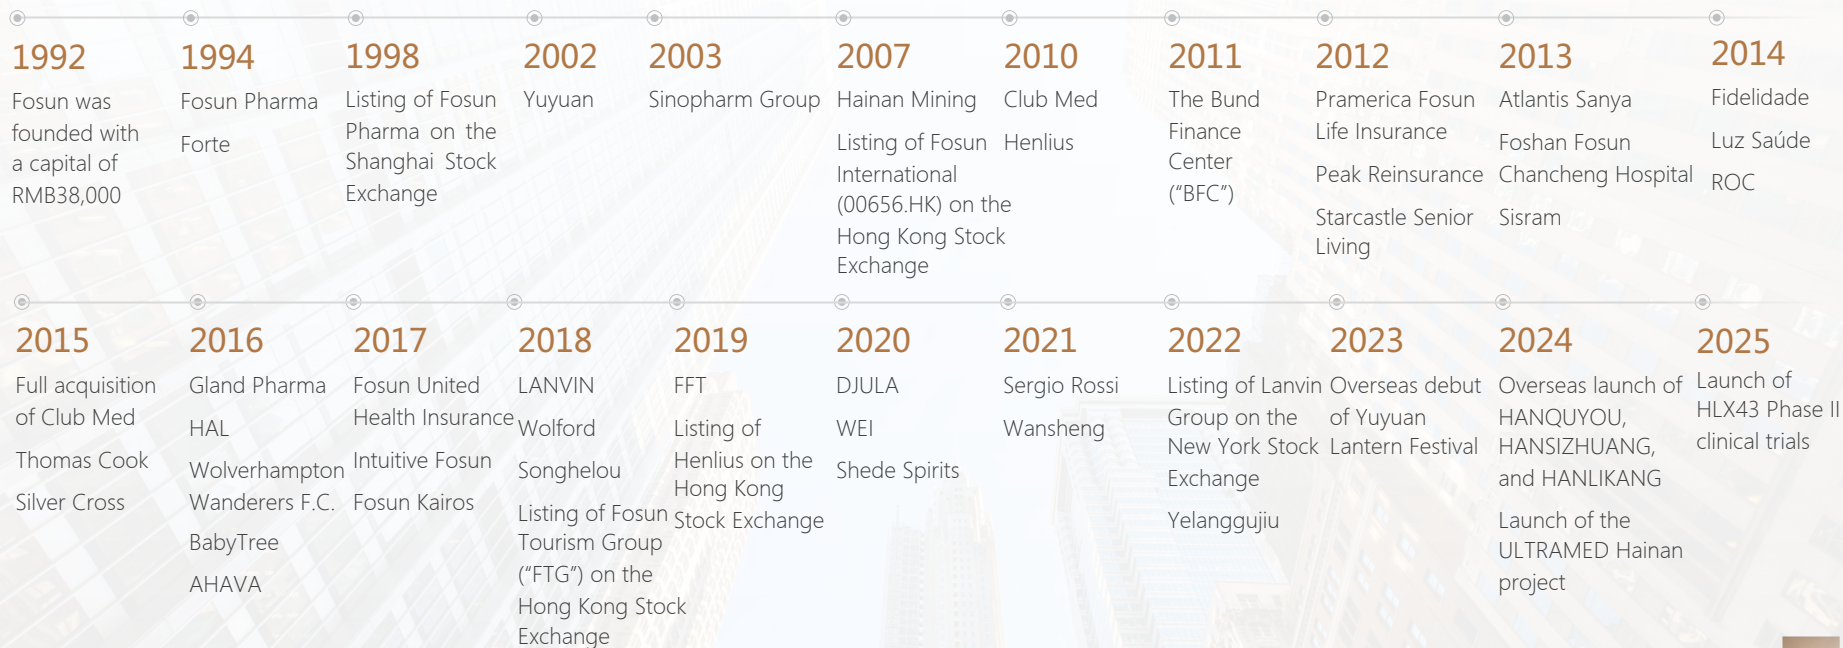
1992
Fosun was founded with a capital of RMB38,000

1994
Fosun Pharma

Forte

1998
Listing of Fosun Pharma on the Shanghai Stock Exchange

2002
Yuyuan

2003
Sinopharm Group

2007
Hainan Mining

Listing of Fosun International (00656.HK) on the Hong Kong Stock Exchange

2010
Club Med

Henlius

2011
The Bund Finance Center ("BFC")

2012
Pramerica Fosun Life Insurance

Peak Reinsurance

Starcastle Senior Living

2013
Atlantis Sanya

Foshan Fosun Chancheng Hospital

Sisram

2014
Fidelidade

Luz Saúde

ROC

2015
Full acquisition of Club Med

Thomas Cook

Silver Cross

2016
Gland Pharma

HAL

Wolverhampton Wanderers F.C.

BabyTree

AHAVA

2017
Fosun United Health Insurance

Intuitive Fosun

Fosun Kairos

2018
LANVIN

Wolford

Songhelou

Listing of Fosun Tourism Group ("FTG") on the Hong Kong Stock Exchange

2019
FFT

Listing of Henlius on the Hong Kong Stock Exchange

2020
DJULA

WEI

Shede Spirits

2021
Sergio Rossi

Wansheng

2022
Listing of Lanvin Group on the New York Stock Exchange

Yelangguju

2023
Overseas debut of Yuyuan Lantern Festival

2024
Overseas launch of HANQUYOU, HANSIZHUANG, and HANLIKANG

Launch of the ULTRAMED Hainan project

2025
Launch of HLX43 Phase II clinical trials